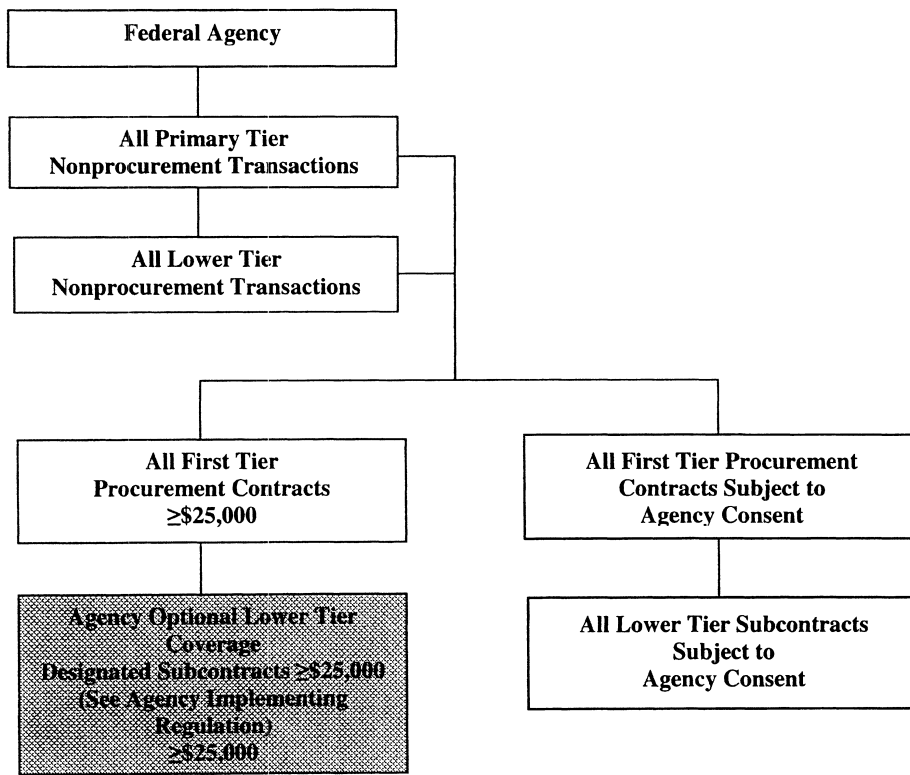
Federal Agency

All Primary Tier Nonprocurement Transactions

All Lower Tier Nonprocurement Transactions

All First Tier Procurement Contracts $\geq$\$25,000

All First Tier Procurement Contracts Subject to Agency Consent

Agency Optional Lower Tier Coverage
Designated Subcontracts $\geq$\$25,000
(See Agency Implementing Regulation)
$\geq$\$25,000

All Lower Tier Subcontracts Subject to Agency Consent